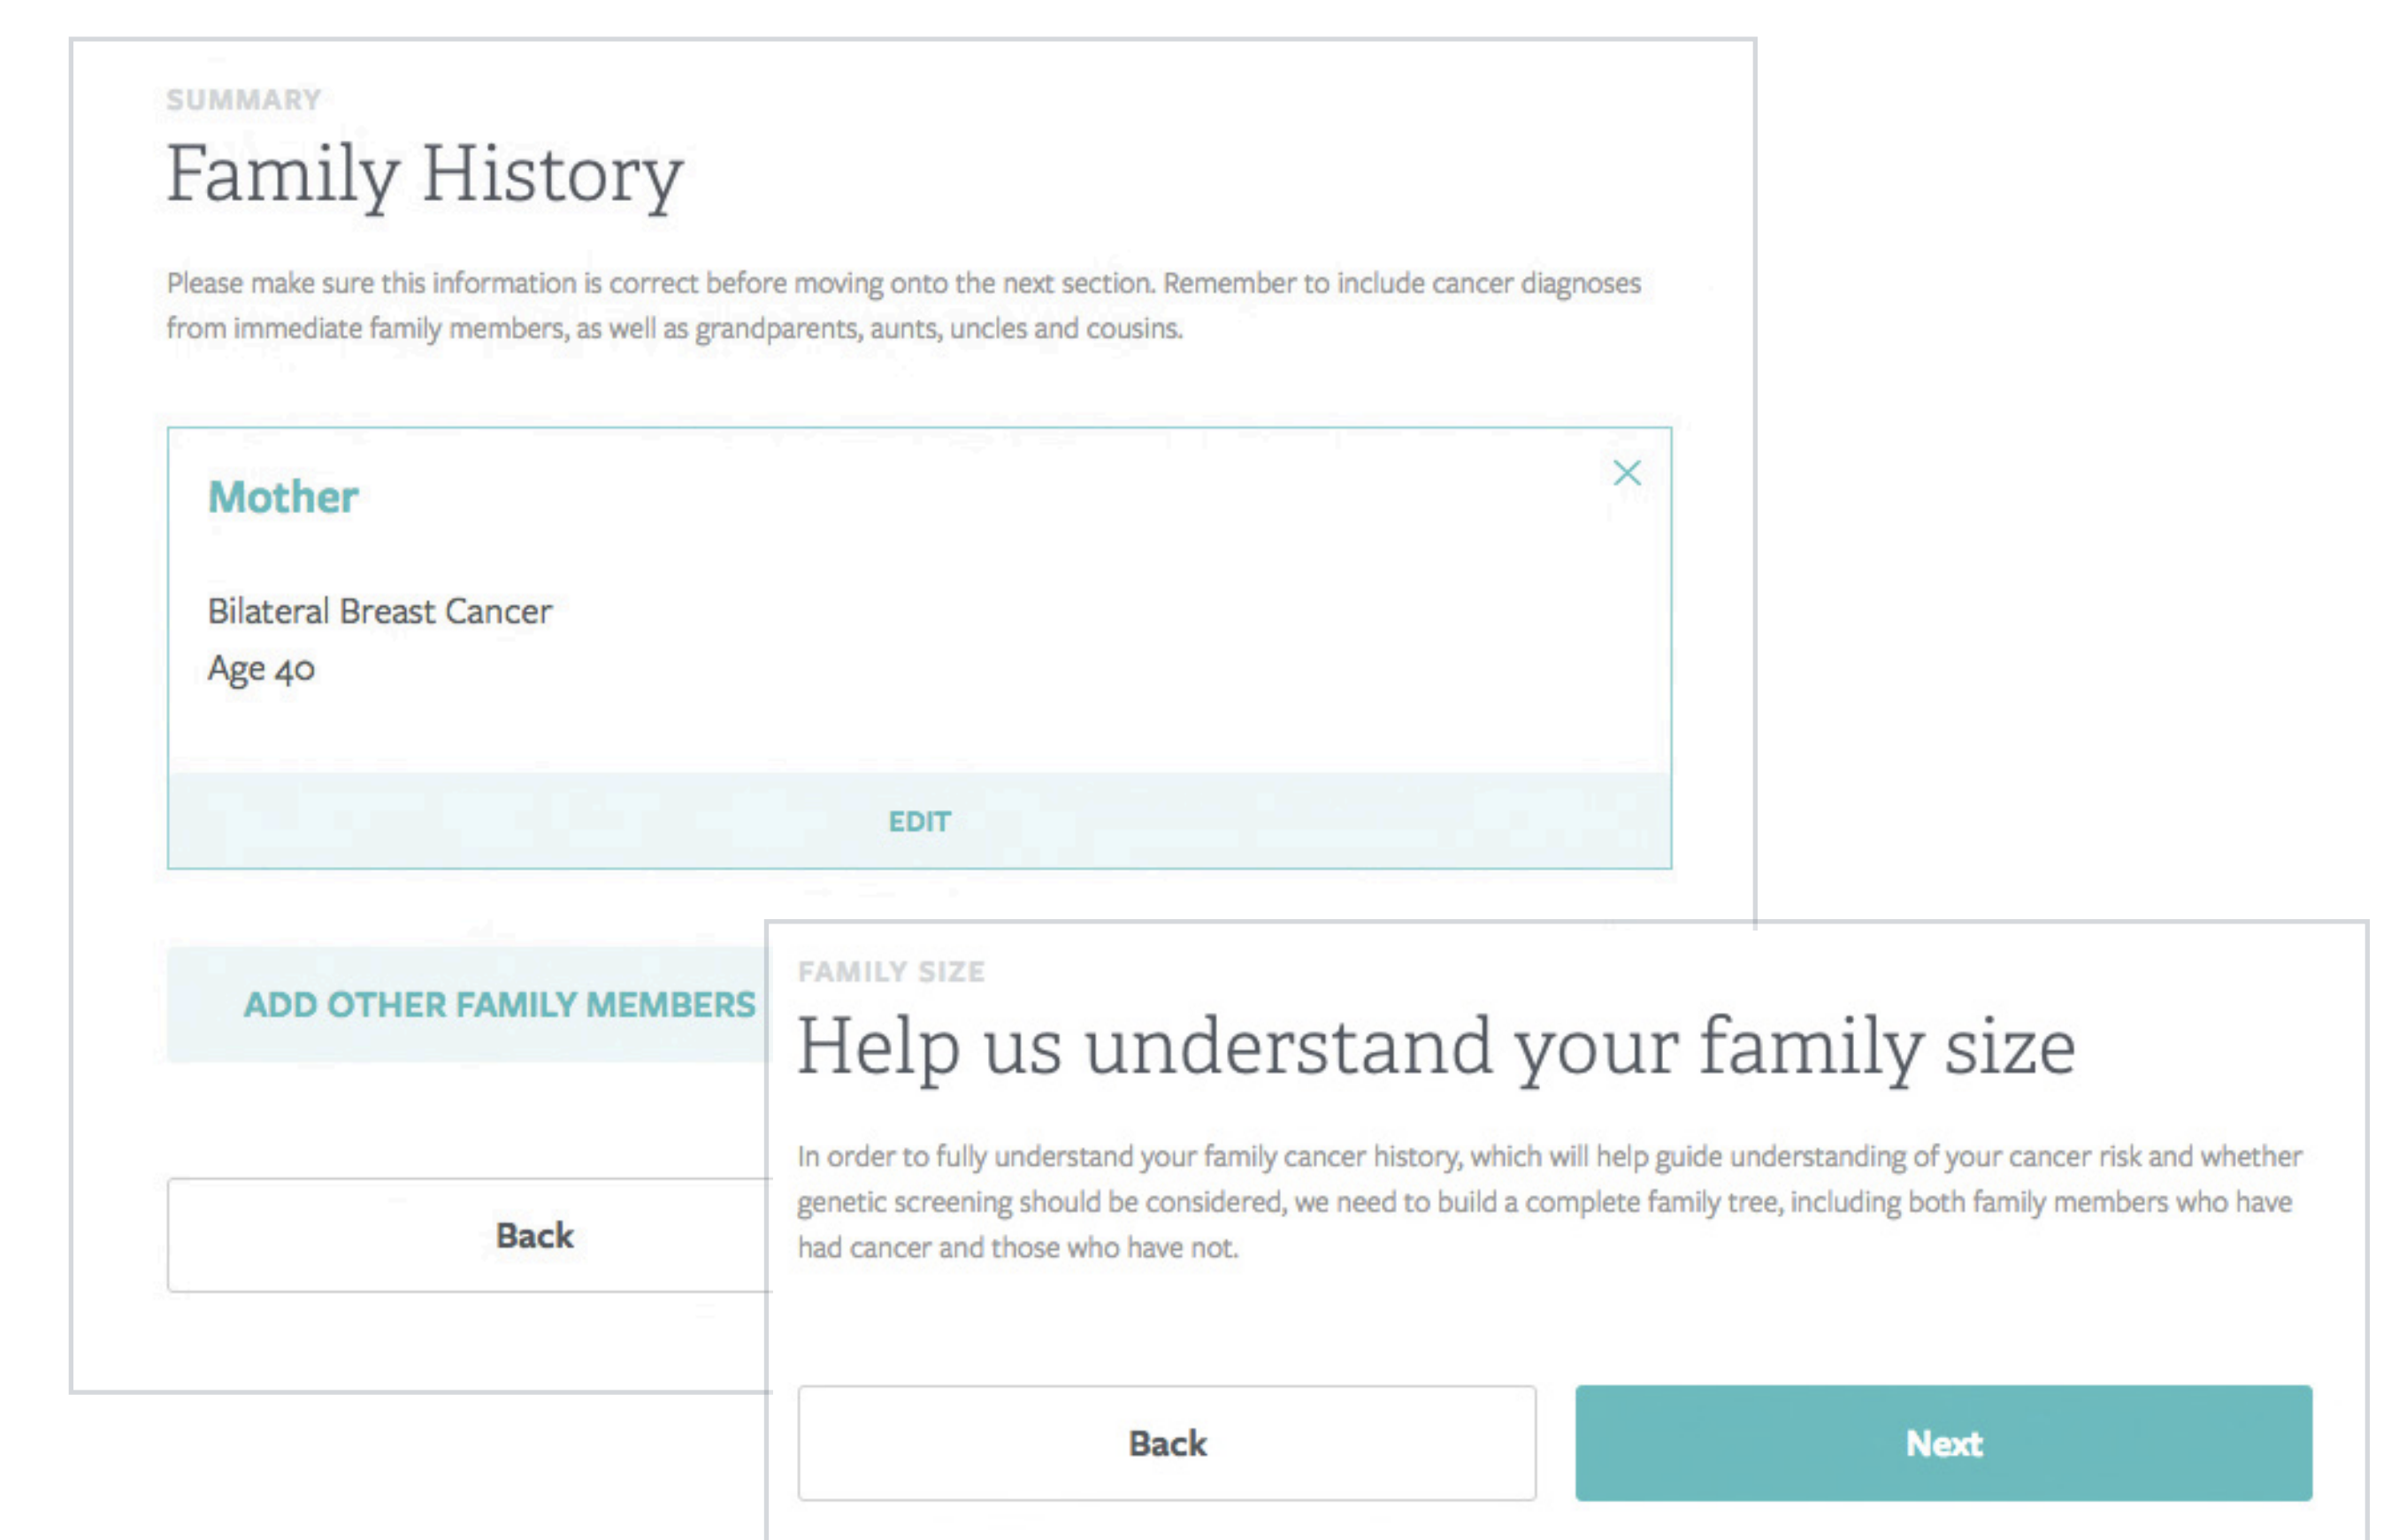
SUMMARY

Family History

Please make sure this information is correct before moving onto the next section. Remember to include cancer diagnoses from immediate family members, as well as grandparents, aunts, uncles and cousins.

Mother

Bilateral Breast Cancer
Age 40

EDIT

ADD OTHER FAMILY MEMBERS

Back

FAMILY SIZE

Help us understand your family size

In order to fully understand your family cancer history, which will help guide understanding of your cancer risk and whether genetic screening should be considered, we need to build a complete family tree, including both family members who have had cancer and those who have not.

Back

Next